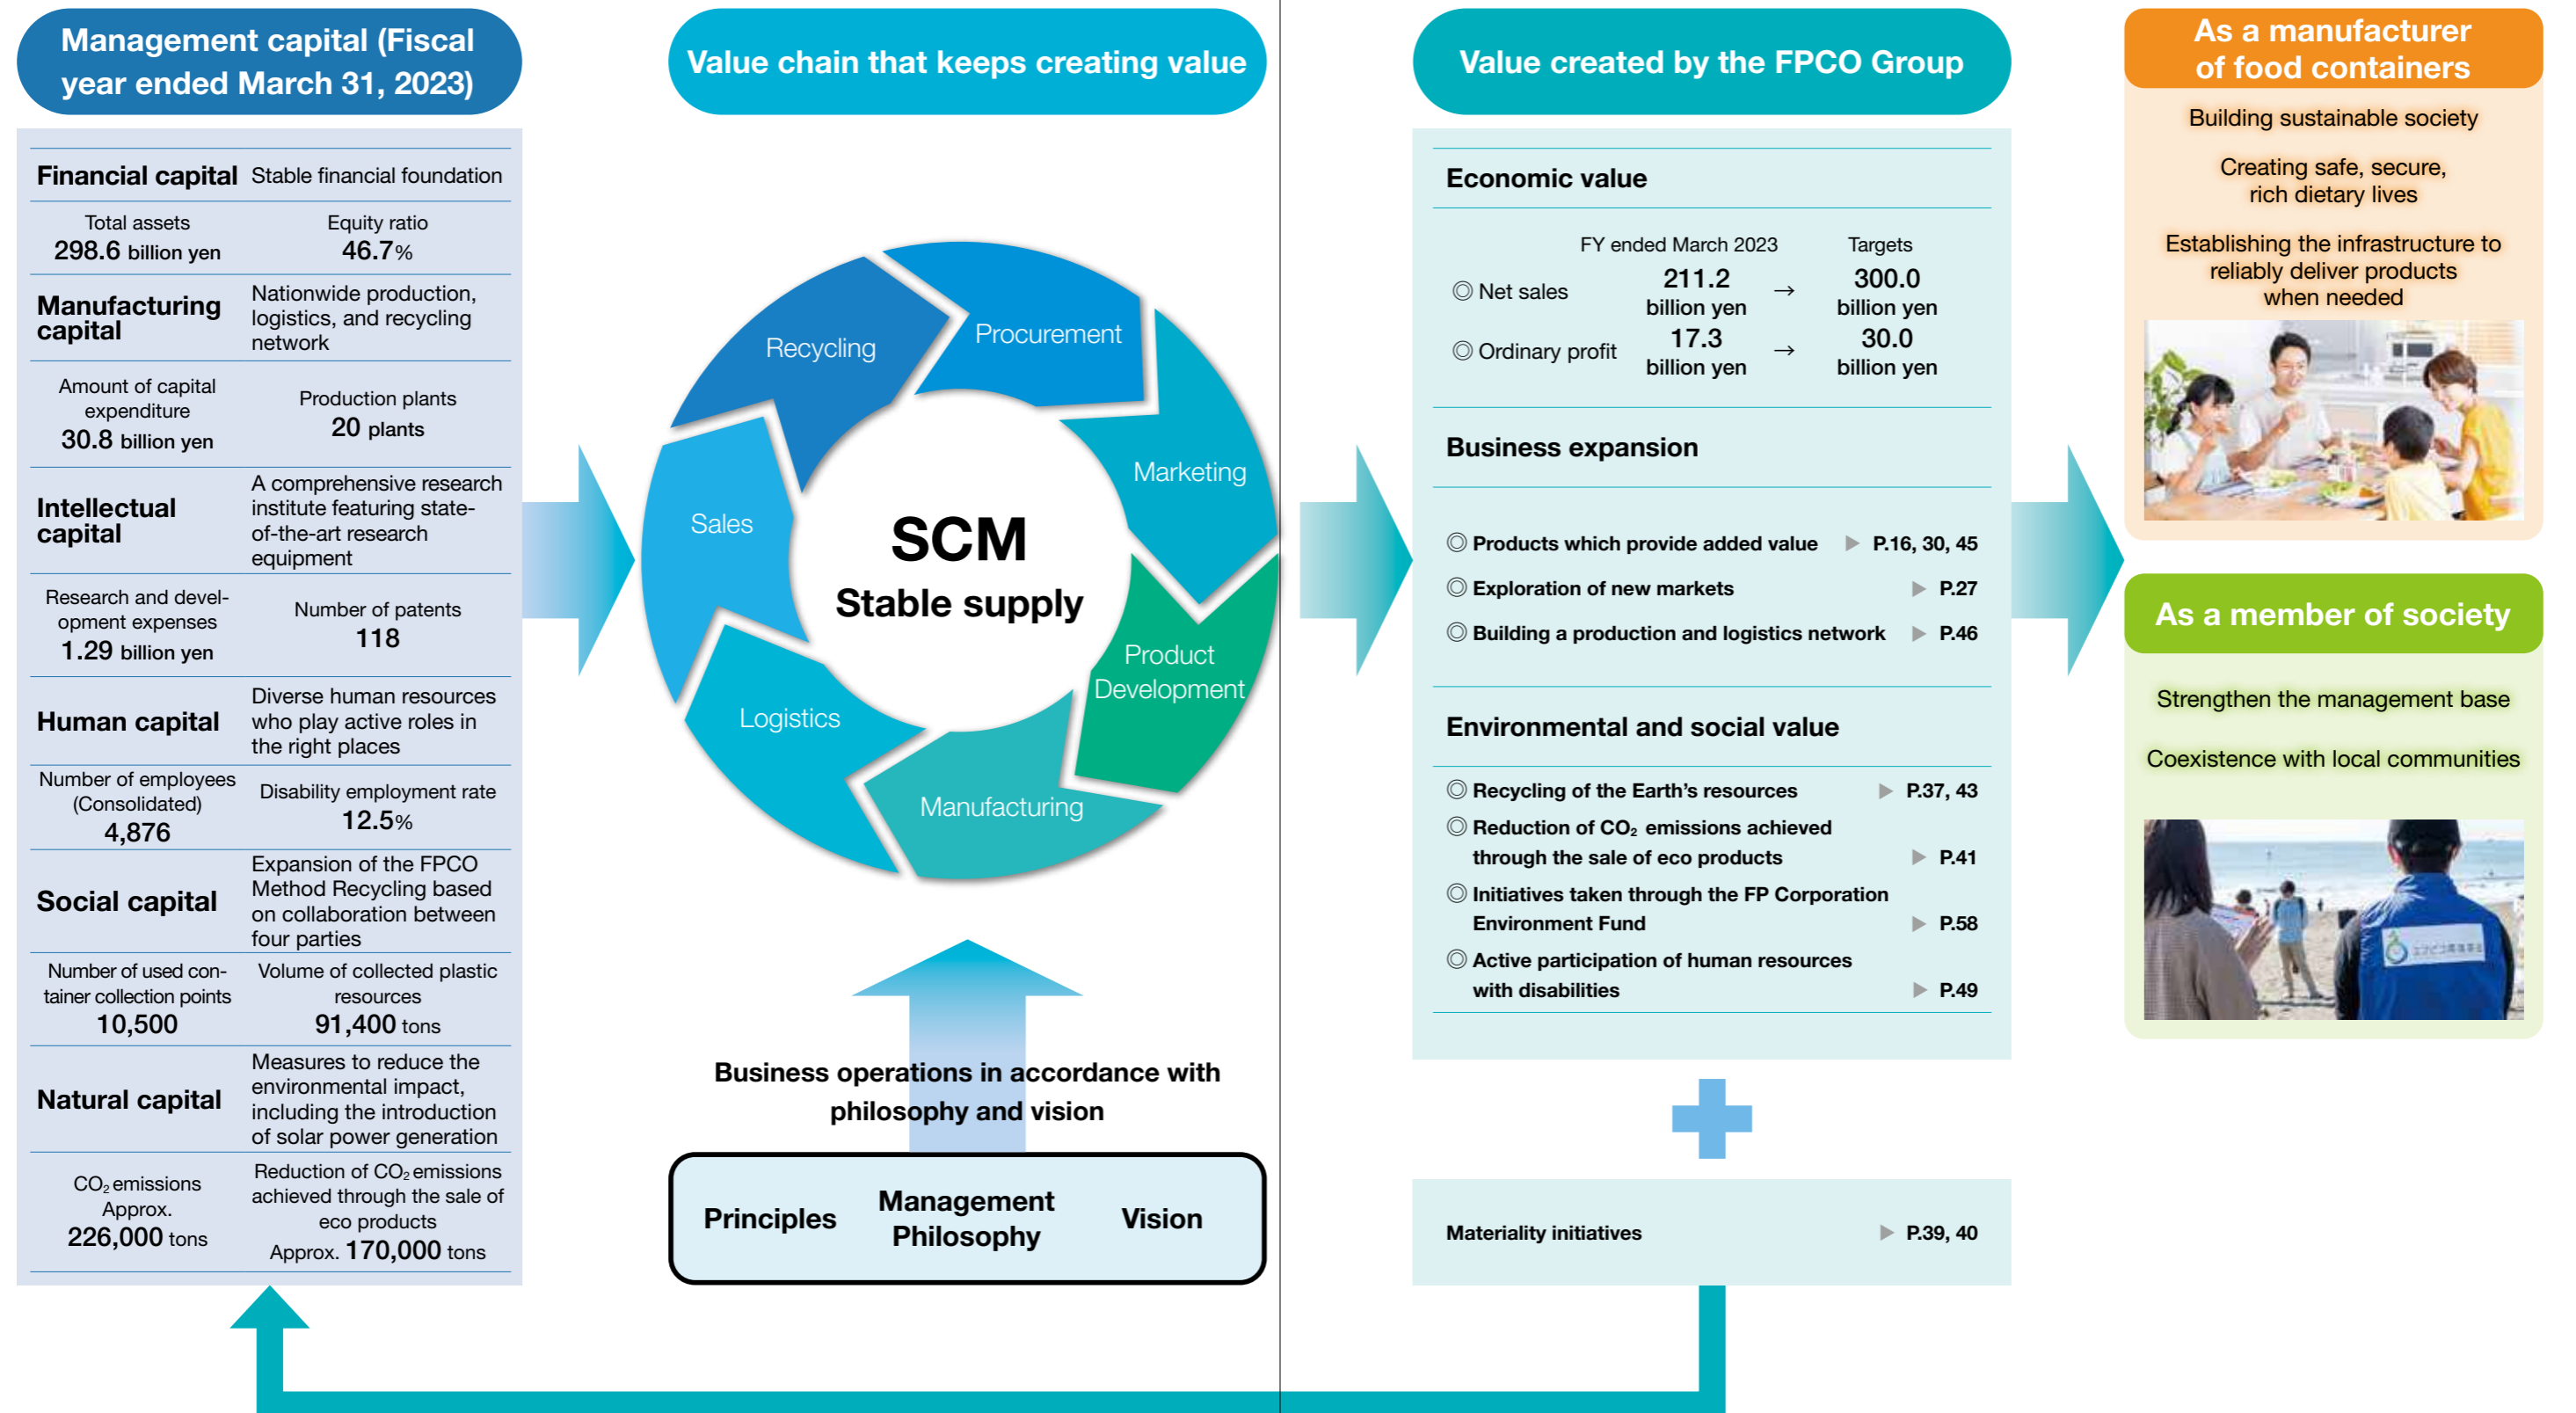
Management capital (Fiscal year ended March 31, 2023)

| Financial capital | Stable financial foundation |
|---|---|
| Total assets 298.6 billion yen | Equity ratio 46.7% |
| Manufacturing capital | Nationwide production, logistics, and recycling network |
| Amount of capital expenditure 30.8 billion yen | Production plants 20 plants |
| Intellectual capital | A comprehensive research institute featuring state-of-the-art research equipment |
| Research and development expenses 1.29 billion yen | Number of patents 118 |
| Human capital | Diverse human resources who play active roles in the right places |
| Number of employees (Consolidated) 4,876 | Disability employment rate 12.5% |
| Social capital | Expansion of the FPCO Method Recycling based on collaboration between four parties |
| Number of used container collection points 10,500 | Volume of collected plastic resources 91,400 tons |
| Natural capital | Measures to reduce the environmental impact, including the introduction of solar power generation |
| $CO_2$ emissions Approx. 226,000 tons | Reduction of $CO_2$ emissions achieved through the sale of eco products Approx. 170,000 tons |

Value chain that keeps creating value

Recycling
Procurement
Marketing
Product Development
Manufacturing
Logistics
Sales

SCM
Stable supply

Business operations in accordance with philosophy and vision

Principles
Management Philosophy
Vision

Value created by the FPCO Group

Economic value

| | FY ended March 2023 | | Targets |
|---|---|---|---|
| ◎ Net sales | 211.2 billion yen | → | 300.0 billion yen |
| ◎ Ordinary profit | 17.3 billion yen | → | 30.0 billion yen |

Business expansion

◎ Products which provide added value ▶ P.16, 30, 45
◎ Exploration of new markets ▶ P.27
◎ Building a production and logistics network ▶ P.46

Environmental and social value

◎ Recycling of the Earth's resources ▶ P.37, 43
◎ Reduction of $CO_2$ emissions achieved through the sale of eco products ▶ P.41
◎ Initiatives taken through the FP Corporation Environment Fund ▶ P.58
◎ Active participation of human resources with disabilities ▶ P.49

Materiality initiatives ▶ P.39, 40

As a manufacturer of food containers

Building sustainable society

Creating safe, secure, rich dietary lives

Establishing the infrastructure to reliably deliver products when needed

As a member of society

Strengthen the management base

Coexistence with local communities